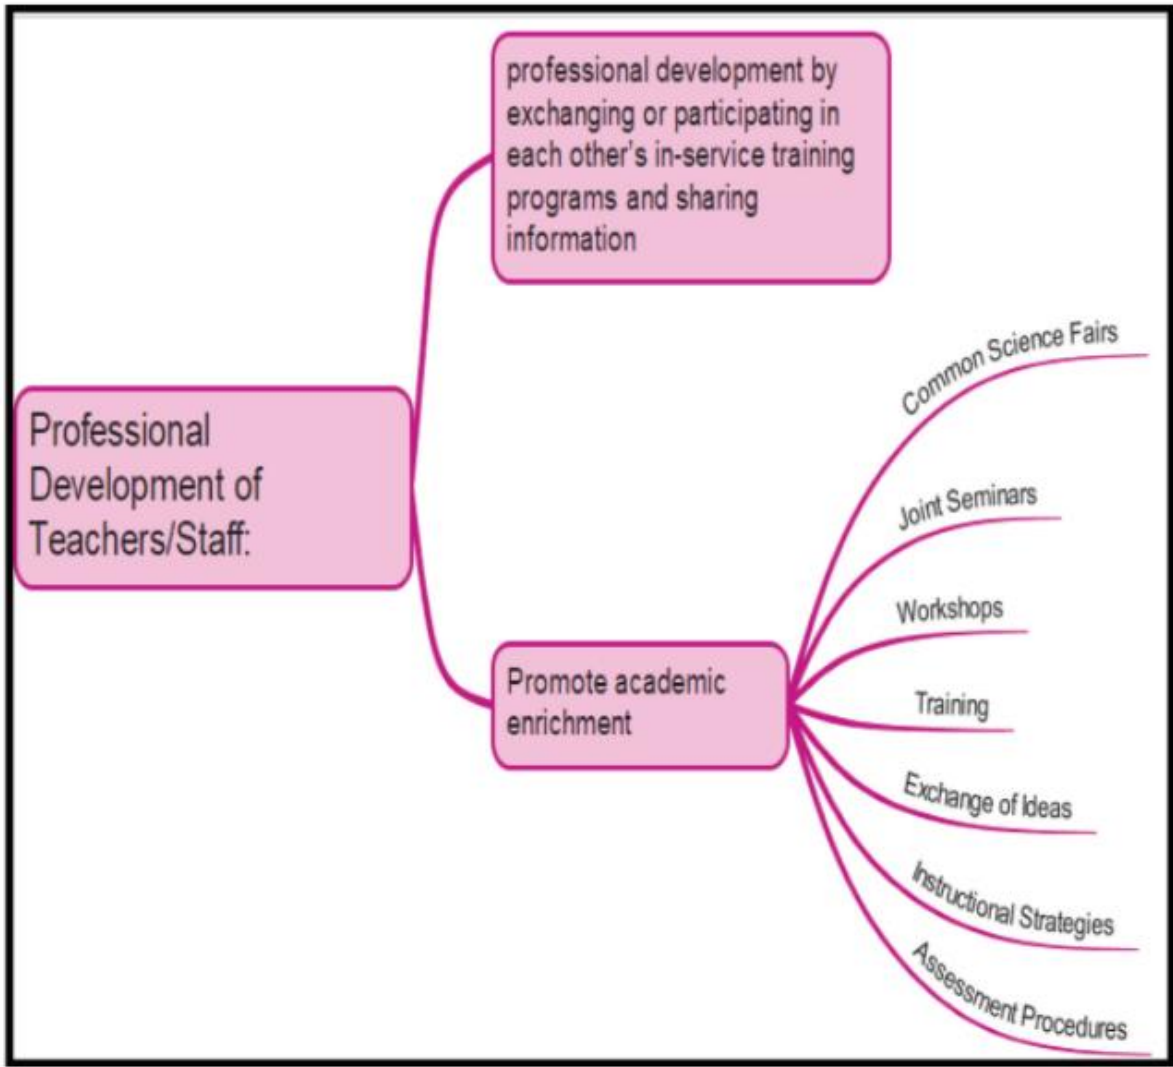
Professional Development of Teachers/Staff:

professional development by exchanging or participating in each other's in-service training programs and sharing information

Promote academic enrichment

Common Science Fairs

Joint Seminars

Workshops

Training

Exchange of Ideas

Instructional Strategies

Assessment Procedures